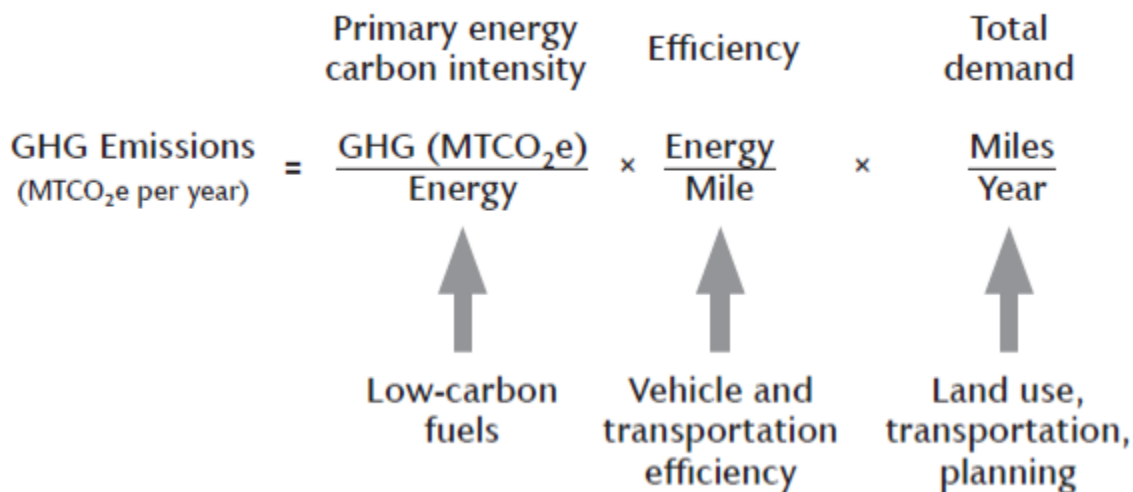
Primary energy carbon intensity

Efficiency

Total demand

GHG Emissions (MTCO$_2$e per year) $= \frac{\text{GHG (MTCO}_2\text{e)}}{\text{Energy}} \times \frac{\text{Energy}}{\text{Mile}} \times \frac{\text{Miles}}{\text{Year}}$

Low-carbon fuels

Vehicle and transportation efficiency

Land use, transportation, planning